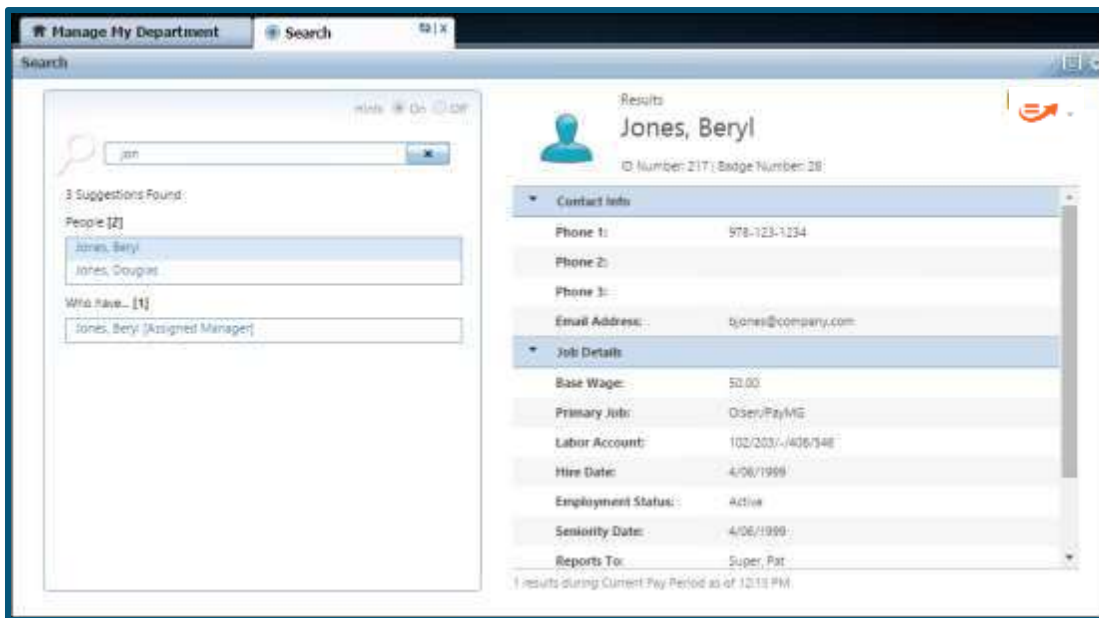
Manage My Department

Search

Search

Hints On Off

jon

3 Suggestions Found

People [2]

Jones, Beryl

Jones, Douglas

Who have... [1]

Jones, Beryl [Assigned Manager]

Results

Jones, Beryl

ID Number: 217 | Badge Number: 28

Contact Info

| Phone 1: | 978-123-1234 |
|---|---|
| Phone 2: | |
| Phone 3: | |
| Email Address: | bjones@company.com |

Job Details

| Base Wage: | 50.00 |
|---|---|
| Primary Job: | Oser/PayMG |
| Labor Account: | 102/203/-/408/548 |
| Hire Date: | 4/06/1999 |
| Employment Status: | Active |
| Seniority Date: | 4/06/1999 |
| Reports To: | Super, Pat |

1 results during Current Pay Period as of 12:13 PM